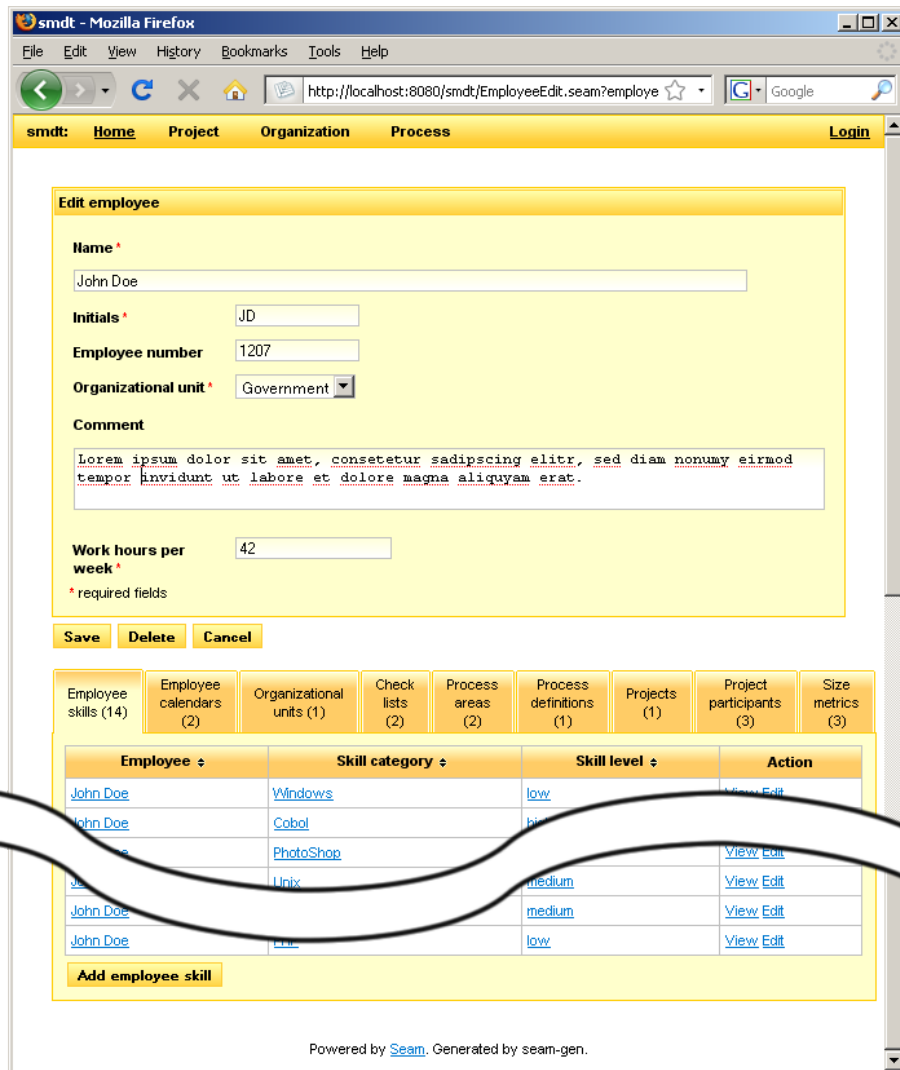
smdt - Mozilla Firefox

File Edit View History Bookmarks Tools Help

http://localhost:8080/smdt/EmployeeEdit.seam?employe

Google

smdt: Home Project Organization Process Login

Edit employee

Name *

John Doe

Initials * JD

Employee number 1207

Organizational unit * Government

Comment

Lorem ipsum dolor sit amet, consetetur sadipscing elitr, sed diam nonumy eirmod tempor invidunt ut labore et dolore magna aliquyam erat.

Work hours per week * 42

* required fields

Save Delete Cancel

Employee skills (14) | Employee calendars (2) | Organizational units (1) | Check lists (2) | Process areas (2) | Process definitions (1) | Projects (1) | Project participants (3) | Size metrics (3)

| Employee | Skill category | Skill level | Action |
|---|---|---|---|
| John Doe | Windows | low | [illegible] |
| John Doe | Cobol | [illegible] | |
| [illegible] | PhotoShop | | View Edit |
| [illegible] | Unix | medium | View Edit |
| John Doe | | medium | View Edit |
| John Doe | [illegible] | low | View Edit |

Add employee skill

Powered by Seam. Generated by seam-gen.